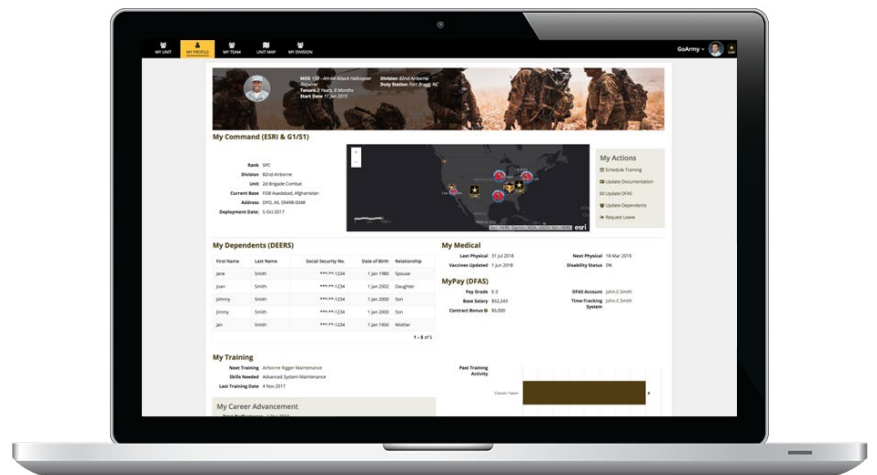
MY UNIT MY PROFILE MY TEAM UNIT MAP MY DIVISION

GoArmy

MOS 15R - AH-64 Attack Helicopter Repairer
Tenure 2 Years, 6 Months
Start Date 11 Jan 2015
Division 82nd Airborne
Duty Station Fort Bragg, NC

My Command (ESRI & G1/S1)

Rank SPC
Division 82nd Airborne
Unit 2d Brigade Combat
Current Base FOB Asadabad, Afghanistan
Address DPO, AE 09498-0048
Deployment Date 5 Oct 2017

esri

My Actions
Schedule Training
Update Documentation
Update DFAS
Update Dependents
Request Leave

My Dependents (DEERS)

| First Name | Last Name | Social Security No. | Date of Birth | Relationship |
|---|---|---|---|---|
| Jane | Smith | \*\*\*-\*\*-1234 | 1 Jan 1980 | Spouse |
| Joan | Smith | \*\*\*-\*\*-1234 | 1 Jan 2002 | Daughter |
| Johnny | Smith | \*\*\*-\*\*-1234 | 1 Jan 2000 | Son |
| Jimmy | Smith | \*\*\*-\*\*-1234 | 1 Jan 2000 | Son |
| Jan | Smith | \*\*\*-\*\*-1234 | 1 Jan 1950 | Mother |

1 - 5 of 5

My Medical
Last Physical 31 Jul 2018
Vaccines Updated 1 Jun 2018
Next Physical 18 Mar 2019
Disability Status 0%

MyPay (DFAS)
Pay Grade E-3
Base Salary $52,243
Contract Bonus $5,000
DFAS Account John E Smith
Time-Tracking System John E Smith

My Training
Next Training Airborne Rigger Maintenance
Skills Needed Advanced System Maintenance
Last Training Date 4 Nov 2017

Past Training Activity
Classic Talon

My Career Advancement